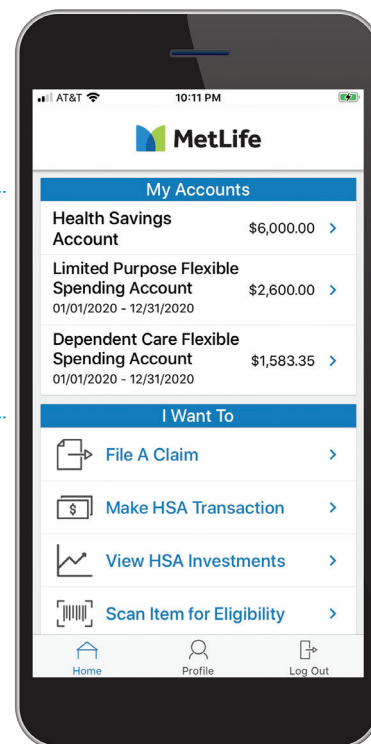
AT&T
10:11 PM

MetLife

My Accounts

Health Savings Account $6,000.00 >

Limited Purpose Flexible Spending Account $2,600.00 >
01/01/2020 - 12/31/2020

Dependent Care Flexible Spending Account $1,583.35 >
01/01/2020 - 12/31/2020

I Want To

File A Claim >

$ Make HSA Transaction >

View HSA Investments >

Scan Item for Eligibility >

Home Profile Log Out